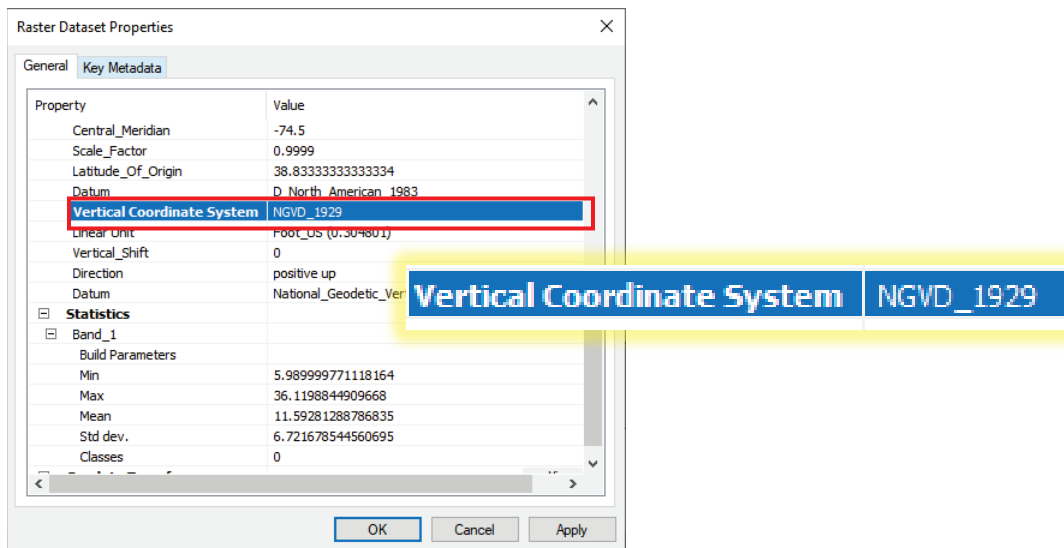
Raster Dataset Properties

General | Key Metadata

| Property | Value |
|---|---|
| Central_Meridian | -74.5 |
| Scale_Factor | 0.9999 |
| Latitude_Of_Origin | 38.83333333333334 |
| Datum | D_North_American_1983 |
| Vertical Coordinate System | NGVD_1929 |
| Linear Unit | Foot_US (0.304801) |
| Vertical_Shift | 0 |
| Direction | positive up |
| Datum | National_Geodetic_Ver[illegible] |
| Statistics | |
| Band_1 | |
| Build Parameters | |
| Min | 5.989999771118164 |
| Max | 36.1198844909668 |
| Mean | 11.59281288786835 |
| Std dev. | 6.721678544560695 |
| Classes | 0 |

Vertical Coordinate System | NGVD_1929

OK | Cancel | Apply